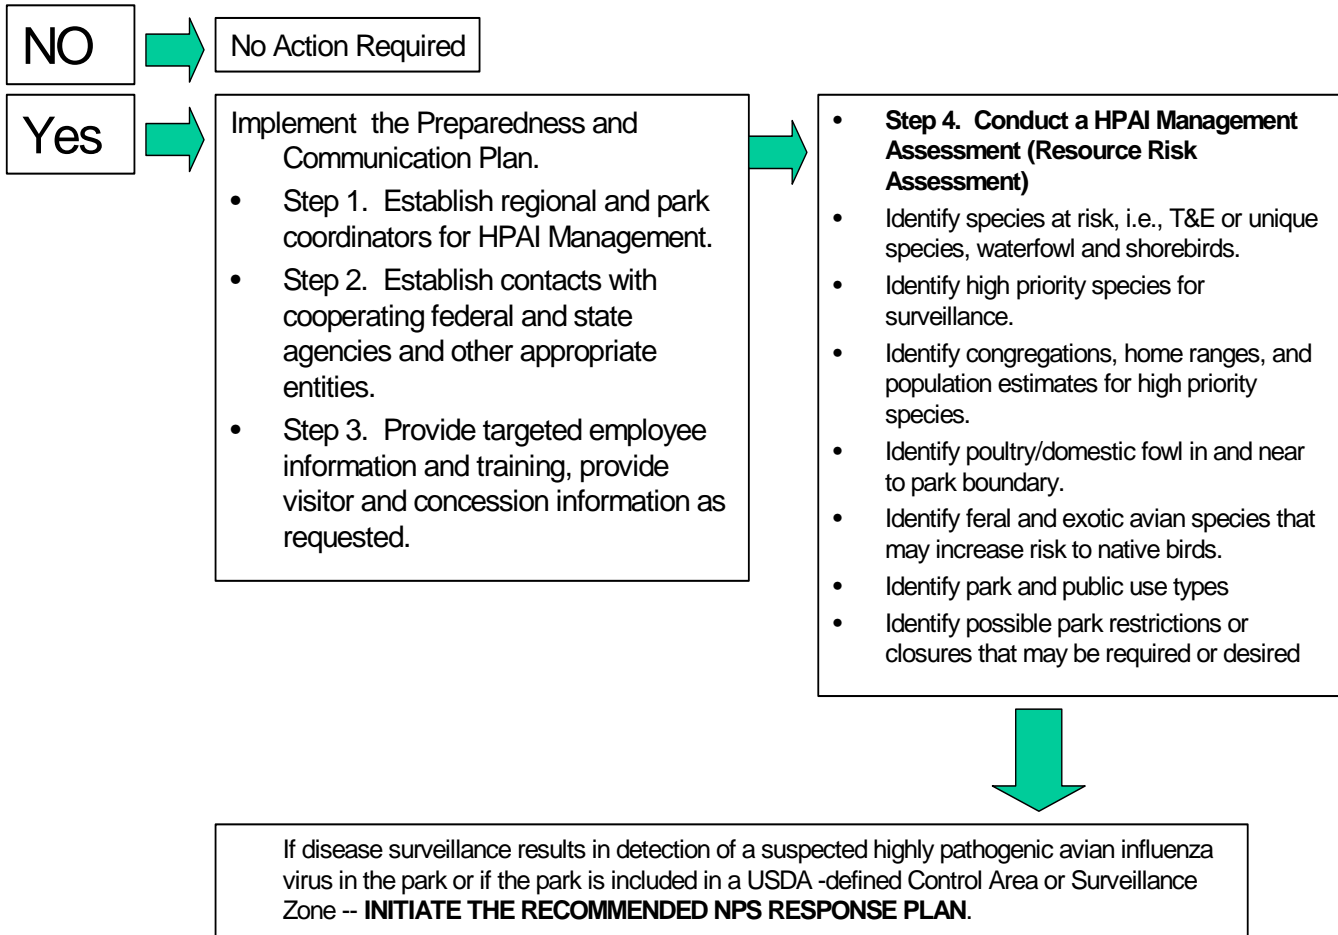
NO

No Action Required

Yes

Implement the Preparedness and Communication Plan.

- Step 1. Establish regional and park coordinators for HPAI Management.
- Step 2. Establish contacts with cooperating federal and state agencies and other appropriate entities.
- Step 3. Provide targeted employee information and training, provide visitor and concession information as requested.

- **Step 4. Conduct a HPAI Management Assessment (Resource Risk Assessment)**
- Identify species at risk, i.e., T&E or unique species, waterfowl and shorebirds.
- Identify high priority species for surveillance.
- Identify congregations, home ranges, and population estimates for high priority species.
- Identify poultry/domestic fowl in and near to park boundary.
- Identify feral and exotic avian species that may increase risk to native birds.
- Identify park and public use types
- Identify possible park restrictions or closures that may be required or desired

If disease surveillance results in detection of a suspected highly pathogenic avian influenza virus in the park or if the park is included in a USDA -defined Control Area or Surveillance Zone -- **INITIATE THE RECOMMENDED NPS RESPONSE PLAN**.